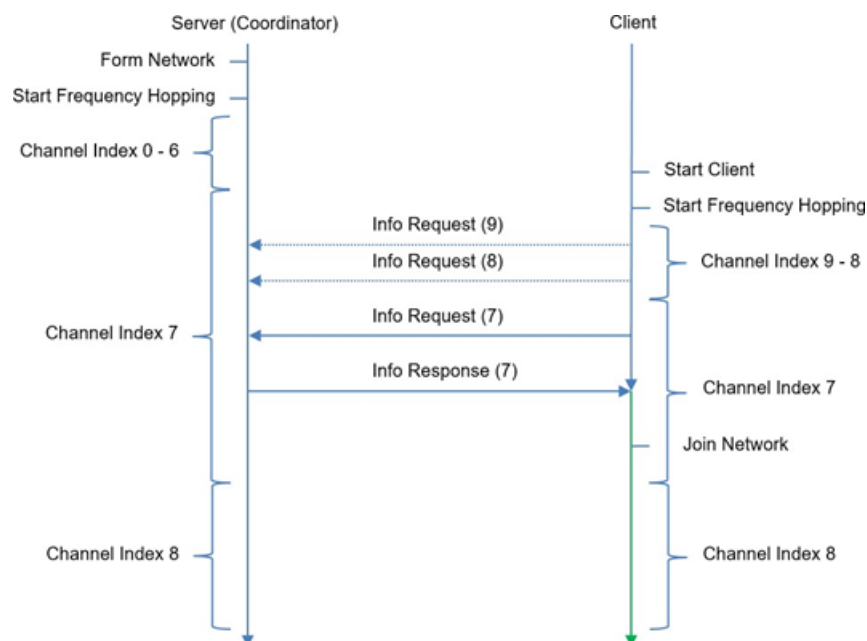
Server (Coordinator)

Client

Form Network

Start Frequency Hopping

Channel Index 0 - 6

Start Client

Start Frequency Hopping

Info Request (9)

Info Request (8)

Channel Index 9 - 8

Info Request (7)

Channel Index 7

Info Response (7)

Channel Index 7

Join Network

Channel Index 8

Channel Index 8